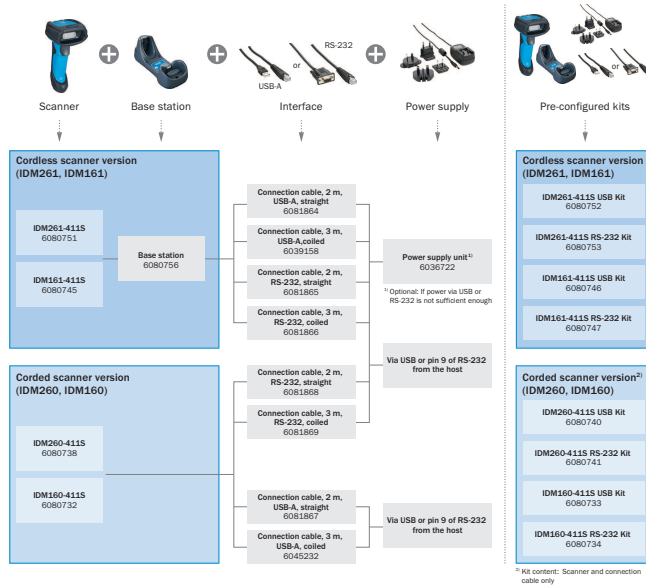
USB-A

or

RS-232

or

Scanner

Base station

Interface

Power supply

Pre-configured kits

Cordless scanner version (IDM261, IDM161)

IDM261-411S
6080751

IDM161-411S
6080745

Base station
6080756

Connection cable, 2 m, USB-A, straight
6081864

Connection cable, 3 m, USB-A,coiled
6039158

Connection cable, 2 m, RS-232, straight
6081865

Connection cable, 3 m, RS-232, coiled
6081866

Power supply unit$^{1)}$
6036722

$^{1)}$ Optional: If power via USB or RS-232 is not sufficient enough

Corded scanner version (IDM260, IDM160)

IDM260-411S
6080738

IDM160-411S
6080732

Connection cable, 2 m, RS-232, straight
6081868

Connection cable, 3 m, RS-232, coiled
6081869

Via USB or pin 9 of RS-232 from the host

Connection cable, 2 m, USB-A, straight
6081867

Connection cable, 3 m, USB-A, coiled
6045232

Via USB or pin 9 of RS-232 from the host

Cordless scanner version (IDM261, IDM161)

IDM261-411S USB Kit
6080752

IDM261-411S RS-232 Kit
6080753

IDM161-411S USB Kit
6080746

IDM161-411S RS-232 Kit
6080747

Corded scanner version$^{2)}$ (IDM260, IDM160)

IDM260-411S USB Kit
6080740

IDM260-411S RS-232 Kit
6080741

IDM160-411S USB Kit
6080733

IDM160-411S RS-232 Kit
6080734

$^{2)}$ Kit content: Scanner and connection cable only